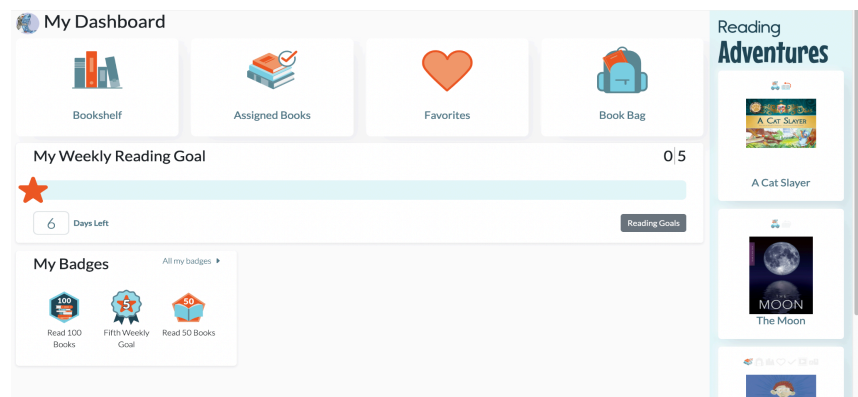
My Dashboard

Bookshelf

Assigned Books

Favorites

Book Bag

My Weekly Reading Goal

0|5

6 Days Left

Reading Goals

My Badges

All my badges ▸

100
Read 100 Books

5
Fifth Weekly Goal

50
Read 50 Books

Reading
Adventures

A CAT SLAYER

A Cat Slayer

MOON

The Moon